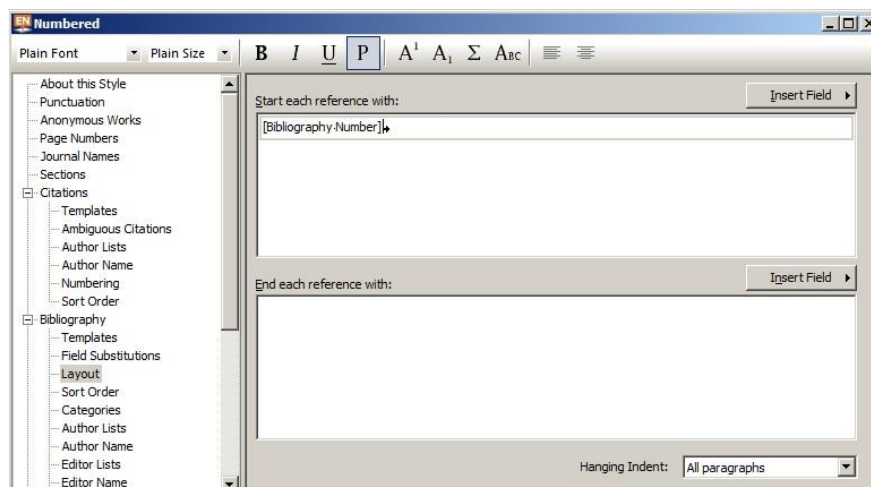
EN Numbered

Plain Font
Plain Size
B I U P $A^1$ $A_1$ Σ ABC

About this Style
Punctuation
Anonymous Works
Page Numbers
Journal Names
Sections
Citations
Templates
Ambiguous Citations
Author Lists
Author Name
Numbering
Sort Order
Bibliography
Templates
Field Substitutions
Layout
Sort Order
Categories
Author Lists
Author Name
Editor Lists
Editor Name

Start each reference with:
Insert Field
[Bibliography·Number]

End each reference with:
Insert Field

Hanging Indent: All paragraphs